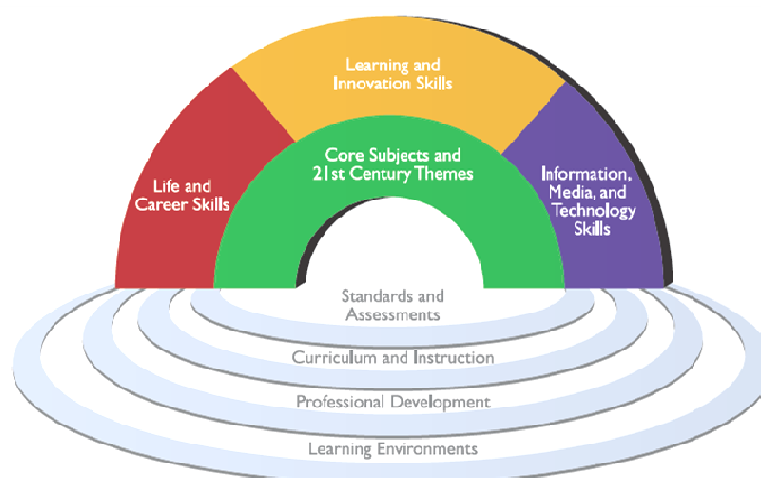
Learning and Innovation Skills

Life and Career Skills

Core Subjects and 21st Century Themes

Information, Media, and Technology Skills

Standards and Assessments

Curriculum and Instruction

Professional Development

Learning Environments